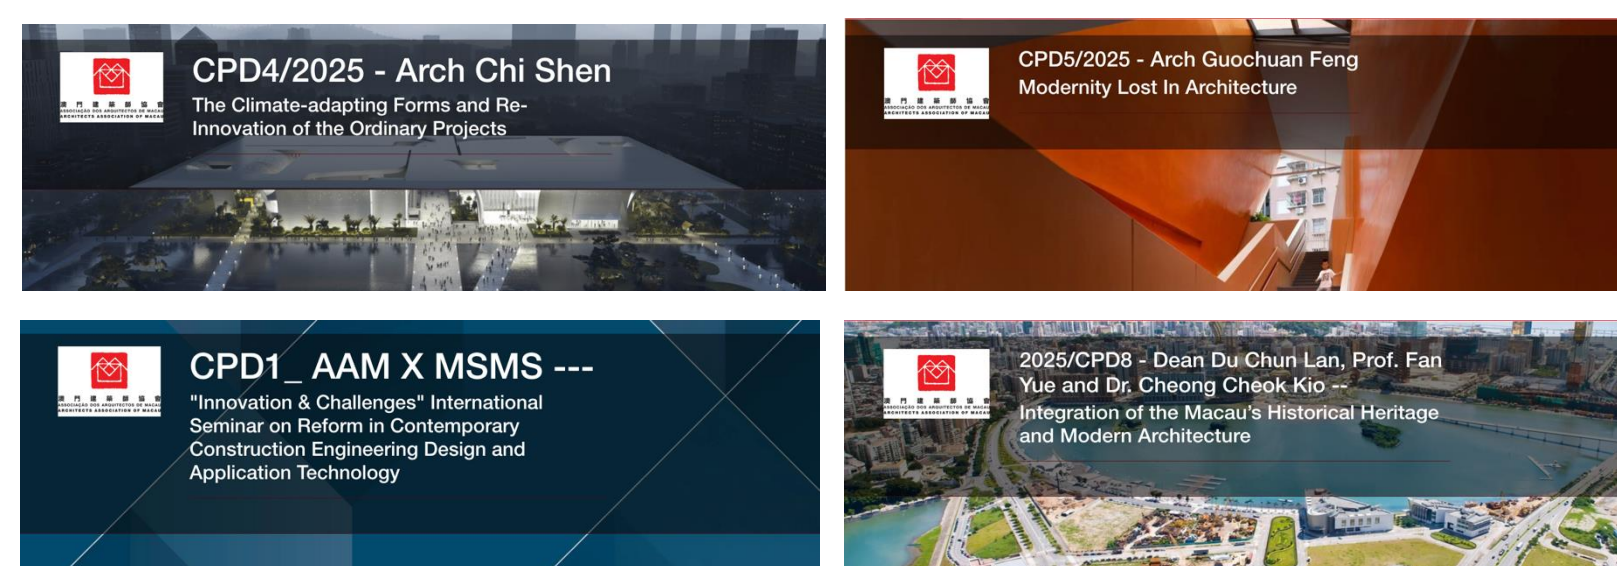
澳 門 建 築 師 協 會
ASSOCIAÇÃO DOS ARQUITECTOS DE MACAU
ARCHITECTS ASSOCIATION OF MACAU

CPD4/2025 - Arch Chi Shen
The Climate-adapting Forms and Re-Innovation of the Ordinary Projects

澳 門 建 築 師 協 會
ASSOCIAÇÃO DOS ARQUITECTOS DE MACAU
ARCHITECTS ASSOCIATION OF MACAU

CPD5/2025 - Arch Guochuan Feng
Modernity Lost In Architecture

澳 門 建 築 師 協 會
ASSOCIAÇÃO DOS ARQUITECTOS DE MACAU
ARCHITECTS ASSOCIATION OF MACAU

CPD1_ AAM X MSMS ---
"Innovation & Challenges" International Seminar on Reform in Contemporary Construction Engineering Design and Application Technology

澳 門 建 築 師 協 會
ASSOCIAÇÃO DOS ARQUITECTOS DE MACAU
ARCHITECTS ASSOCIATION OF MACAU

2025/CPD8 - Dean Du Chun Lan, Prof. Fan Yue and Dr. Cheong Cheok Kio --
Integration of the Macau's Historical Heritage and Modern Architecture